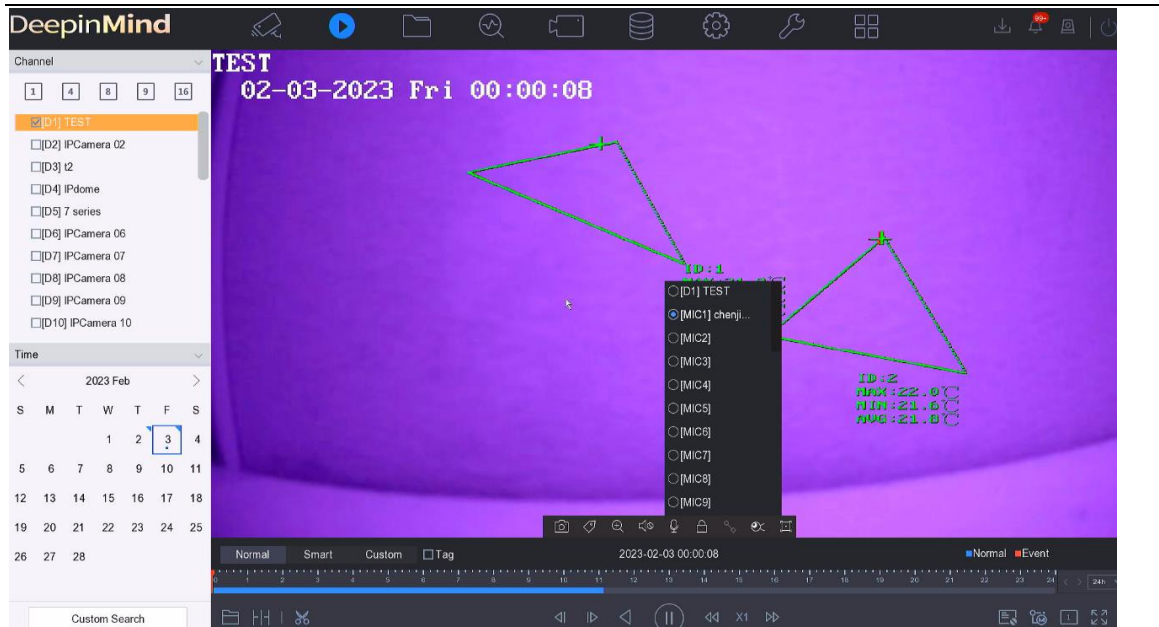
DeepinMind

99+

Channel

1 4 8 9 16

[D1] TEST
[D2] IPCamera 02
[D3] t2
[D4] IPdome
[D5] 7 series
[D6] IPCamera 06
[D7] IPCamera 07
[D8] IPCamera 08
[D9] IPCamera 09
[D10] IPCamera 10

Time

2023 Feb

| S | M | T | W | T | F | S |
|---|---|---|---|---|---|---|
| | | | 1 | 2 | 3 | 4 |
| 5 | 6 | 7 | 8 | 9 | 10 | 11 |
| 12 | 13 | 14 | 15 | 16 | 17 | 18 |
| 19 | 20 | 21 | 22 | 23 | 24 | 25 |
| 26 | 27 | 28 | | | | |

Custom Search

TEST
02-03-2023 Fri 00:00:08

ID:1

[D1] TEST
[MIC1] chenji...
[MIC2]
[MIC3]
[MIC4]
[MIC5]
[MIC6]
[MIC7]
[MIC8]
[MIC9]

ID:2
MAX:22.0℃
MIN:21.6℃
AVG:21.8℃

Normal Smart Custom Tag

2023-02-03 00:00:08

Normal Event

0 1 2 3 4 5 6 7 8 9 10 11 12 13 14 15 16 17 18 19 20 21 22 23 24

24h

X1